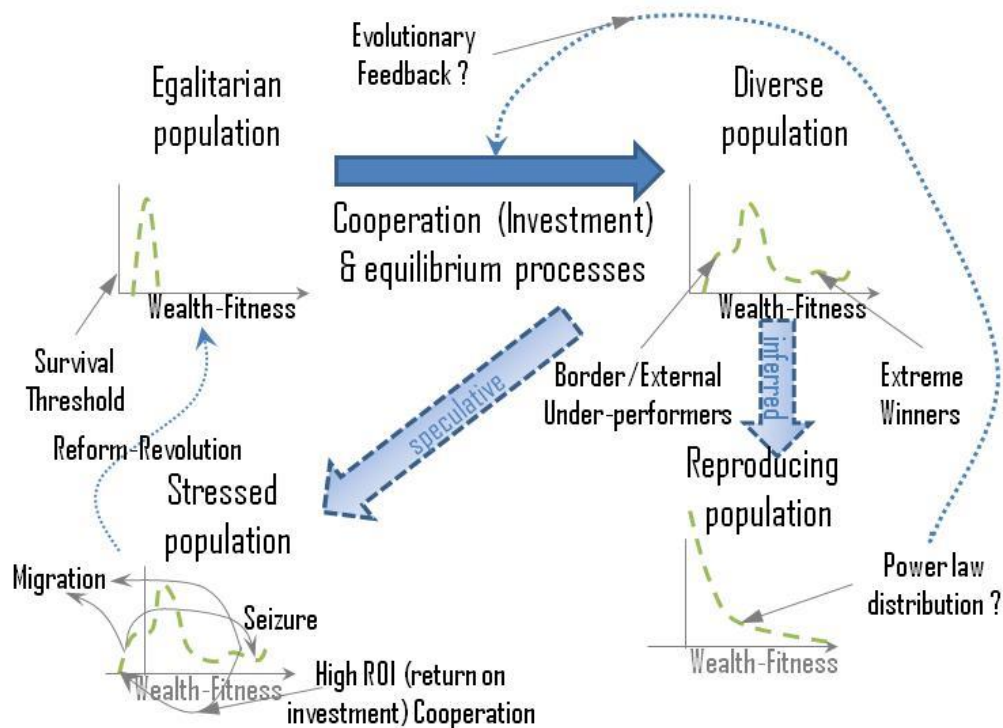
Evolutionary Feedback ?

Egalitarian population

Diverse population

Cooperation (Investment) & equilibrium processes

Wealth-Fitness

Wealth-Fitness

Survival Threshold

speculative

inferred

Border/External Under-performers

Extreme Winners

Reform-Revolution

Stressed population

Reproducing population

Migration

Seizure

Power law distribution ?

Wealth-Fitness

High ROI (return on investment) Cooperation

Wealth-Fitness